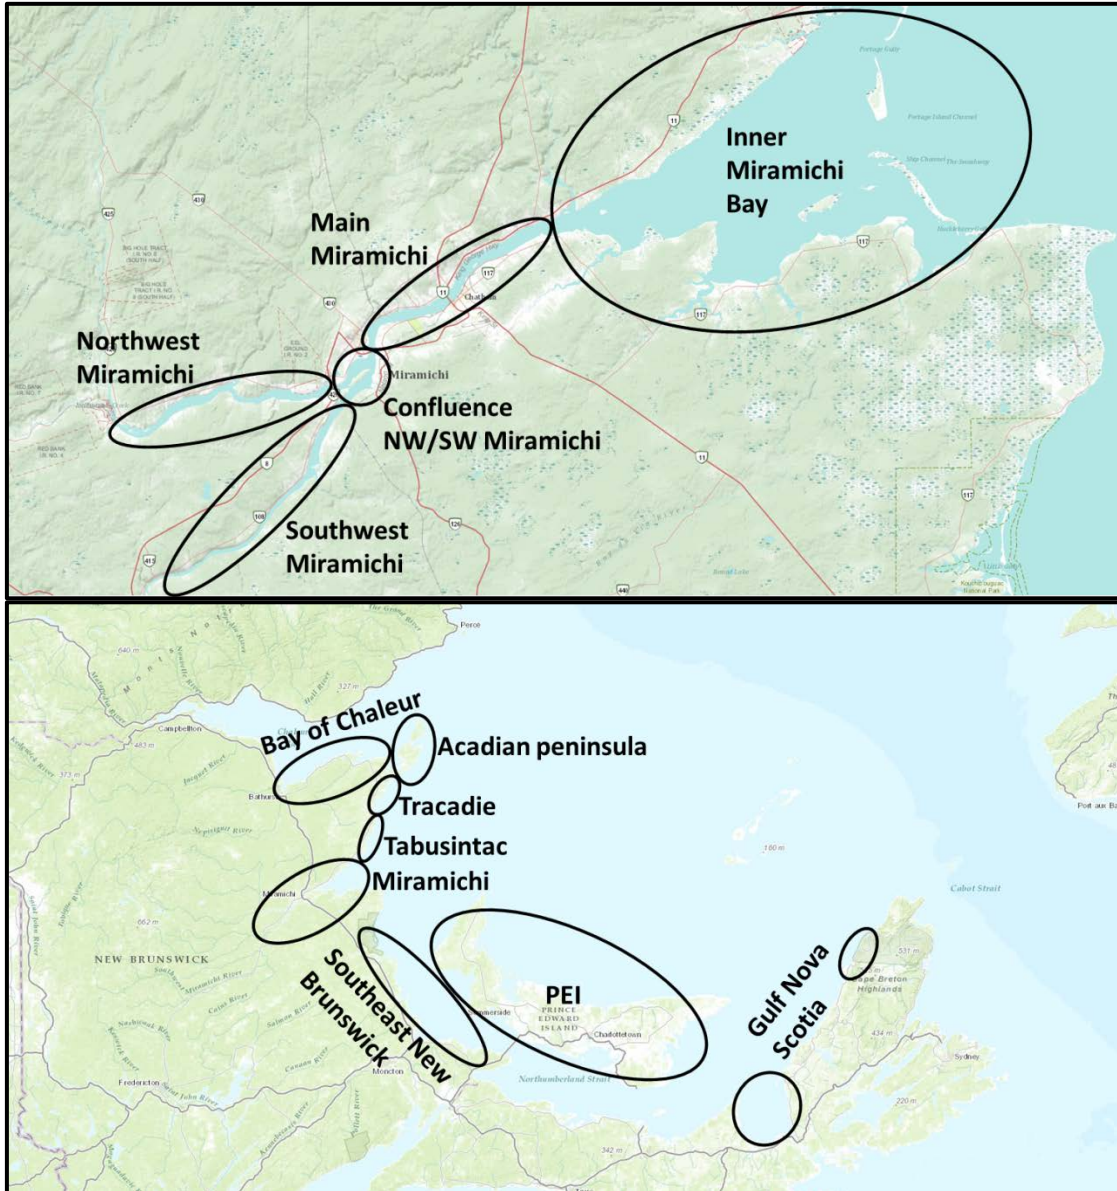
Inner Miramichi Bay

Main Miramichi

Northwest Miramichi

Confluence NW/SW Miramichi

Southwest Miramichi

Miramichi

Chatham

11

117

8

108

126

415

420

430

440

Portage Island Channel

Neguac

Bay of Chaleur

Acadian peninsula

Tracadie

Tabusintac

Miramichi

PEI

Southeast New Brunswick

Gulf Nova Scotia

Campbellton

Bathurst

Miramichi

NEW BRUNSWICK

Moncton

Fredericton

Summerside

PRINCE EDWARD ISLAND

Charlottetown

Northumberland Strait

Cabot Strait

Cape Breton Highlands

Sydney

Port aux Basques

Perce